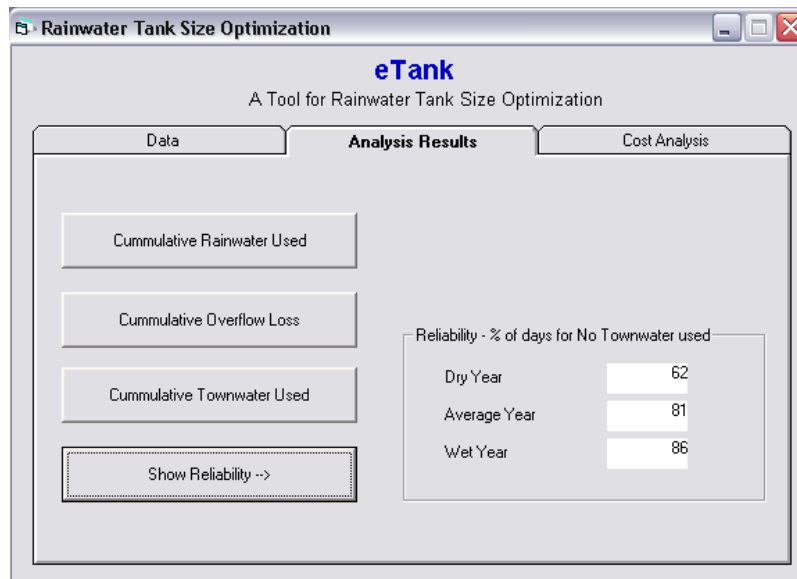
Rainwater Tank Size Optimization

eTank

A Tool for Rainwater Tank Size Optimization

Data | Analysis Results | Cost Analysis

Cummulative Rainwater Used

Cummulative Overflow Loss

Cummulative Townwater Used

Show Reliability -->

Reliability - % of days for No Townwater used

Dry Year 62

Average Year 81

Wet Year 86